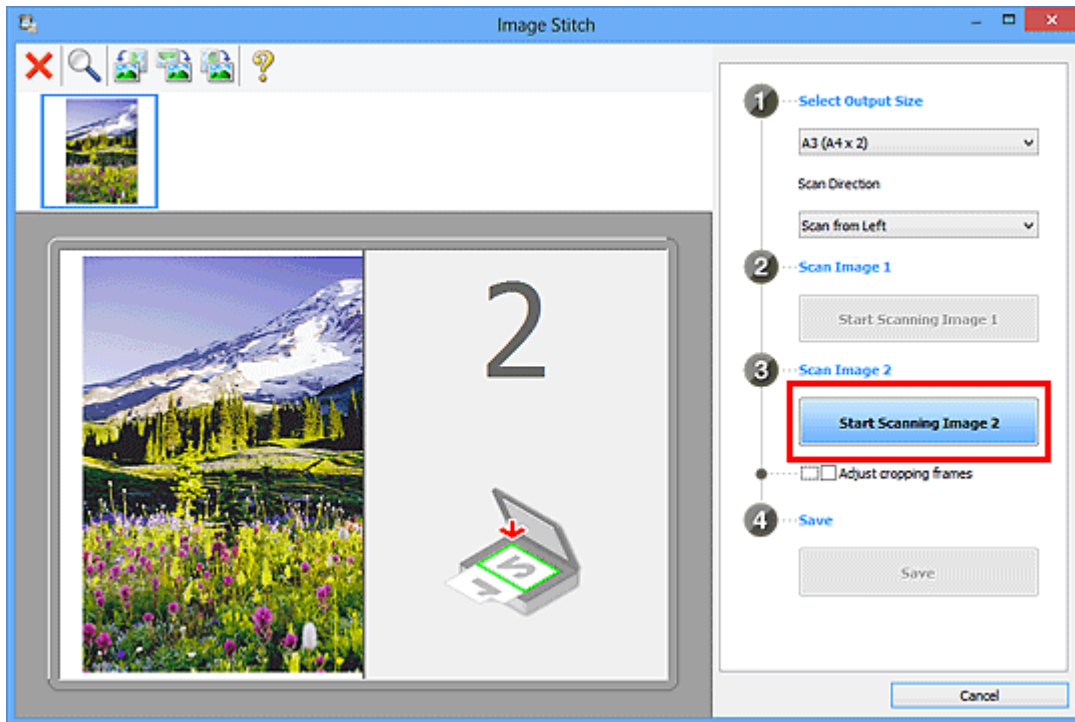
Image Stitch

2

1 Select Output Size

A3 (A4 x 2)

Scan Direction

Scan from Left

2 Scan Image 1

Start Scanning Image 1

3 Scan Image 2

Start Scanning Image 2

Adjust cropping frames

4 Save

Save

Cancel